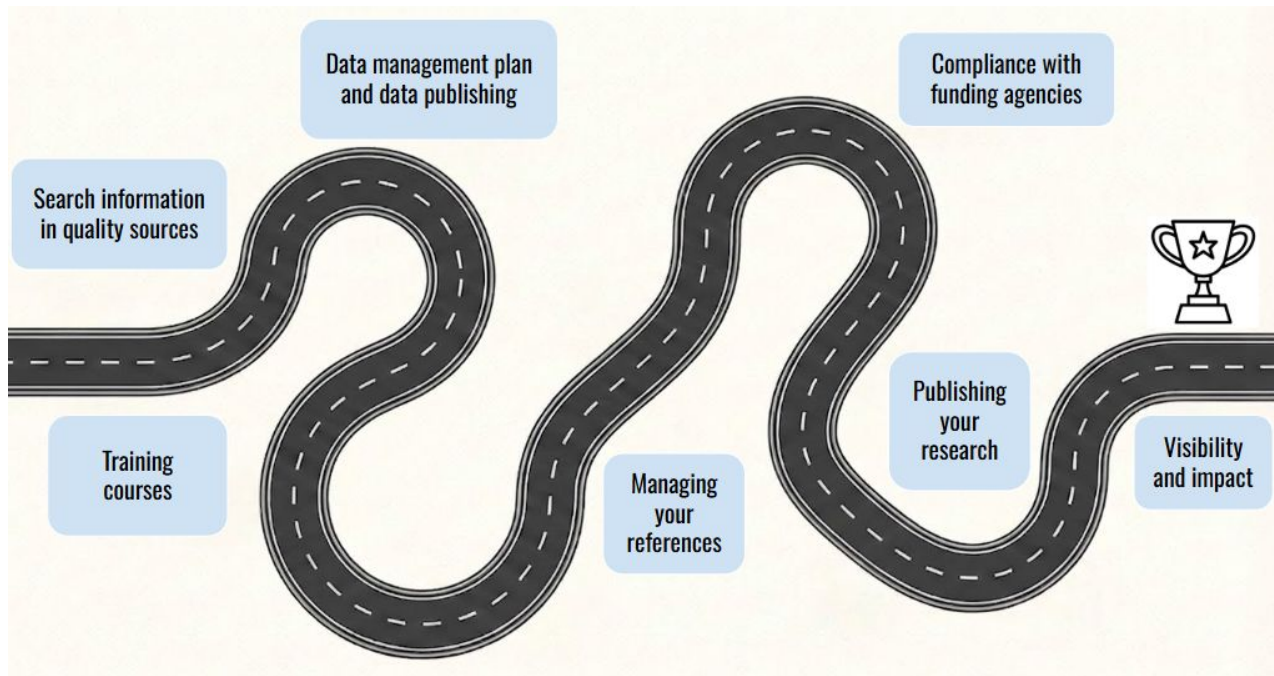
Search information in quality sources

Training courses

Data management plan and data publishing

Managing your references

Compliance with funding agencies

Publishing your research

Visibility and impact